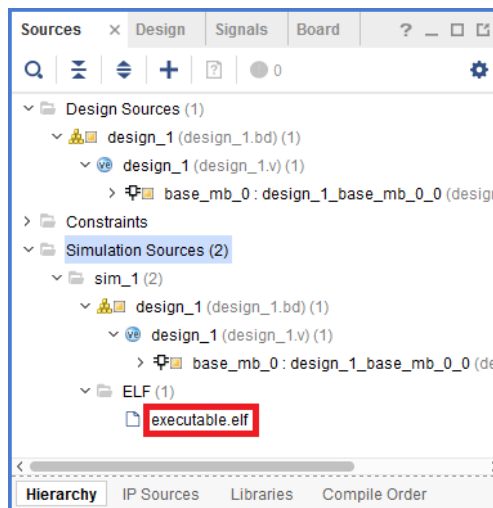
Sources × Design Signals Board ? _ ☐ ☐

0

Design Sources (1)
design_1 (design_1.bd) (1)
design_1 (design_1.v) (1)
base_mb_0 : design_1_base_mb_0_0 (desig
Constraints
Simulation Sources (2)
sim_1 (2)
design_1 (design_1.bd) (1)
design_1 (design_1.v) (1)
base_mb_0 : design_1_base_mb_0_0 (de
ELF (1)
executable.elf

Hierarchy IP Sources Libraries Compile Order